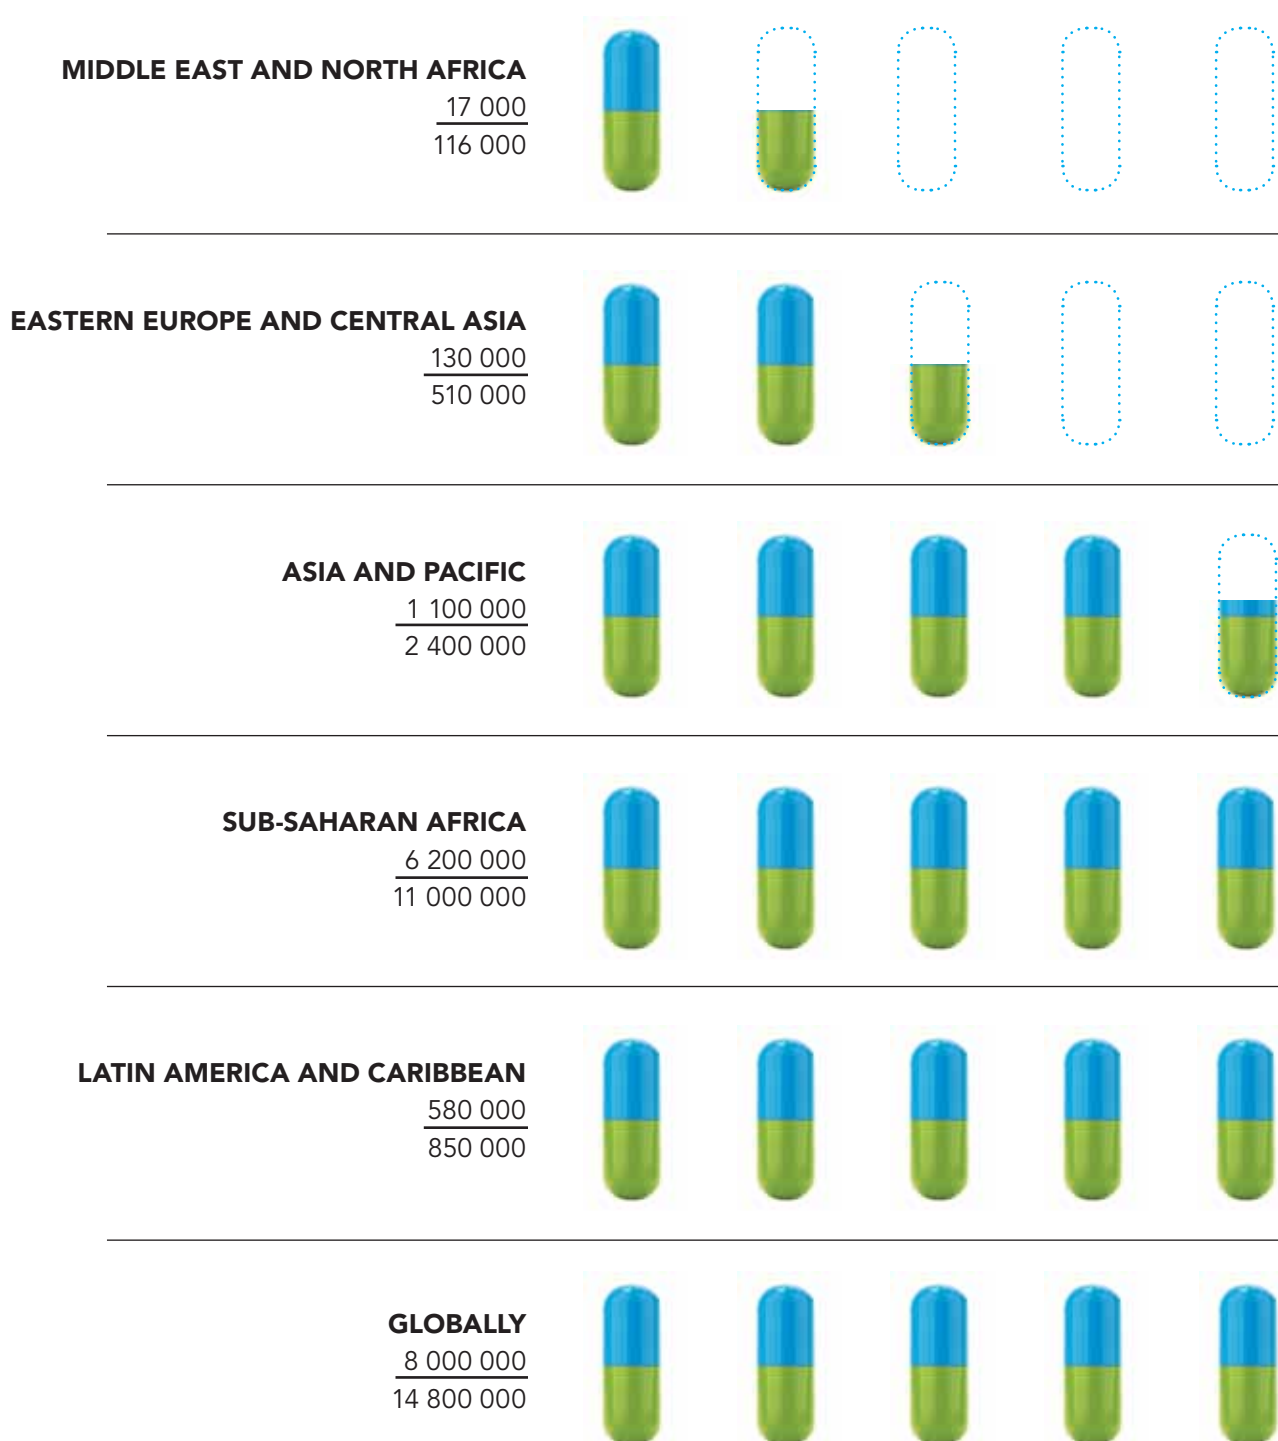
MIDDLE EAST AND NORTH AFRICA
$\frac{17\ 000}{116\ 000}$

EASTERN EUROPE AND CENTRAL ASIA
$\frac{130\ 000}{510\ 000}$

ASIA AND PACIFIC
$\frac{1\ 100\ 000}{2\ 400\ 000}$

SUB-SAHARAN AFRICA
$\frac{6\ 200\ 000}{11\ 000\ 000}$

LATIN AMERICA AND CARIBBEAN
$\frac{580\ 000}{850\ 000}$

GLOBALLY
$\frac{8\ 000\ 000}{14\ 800\ 000}$